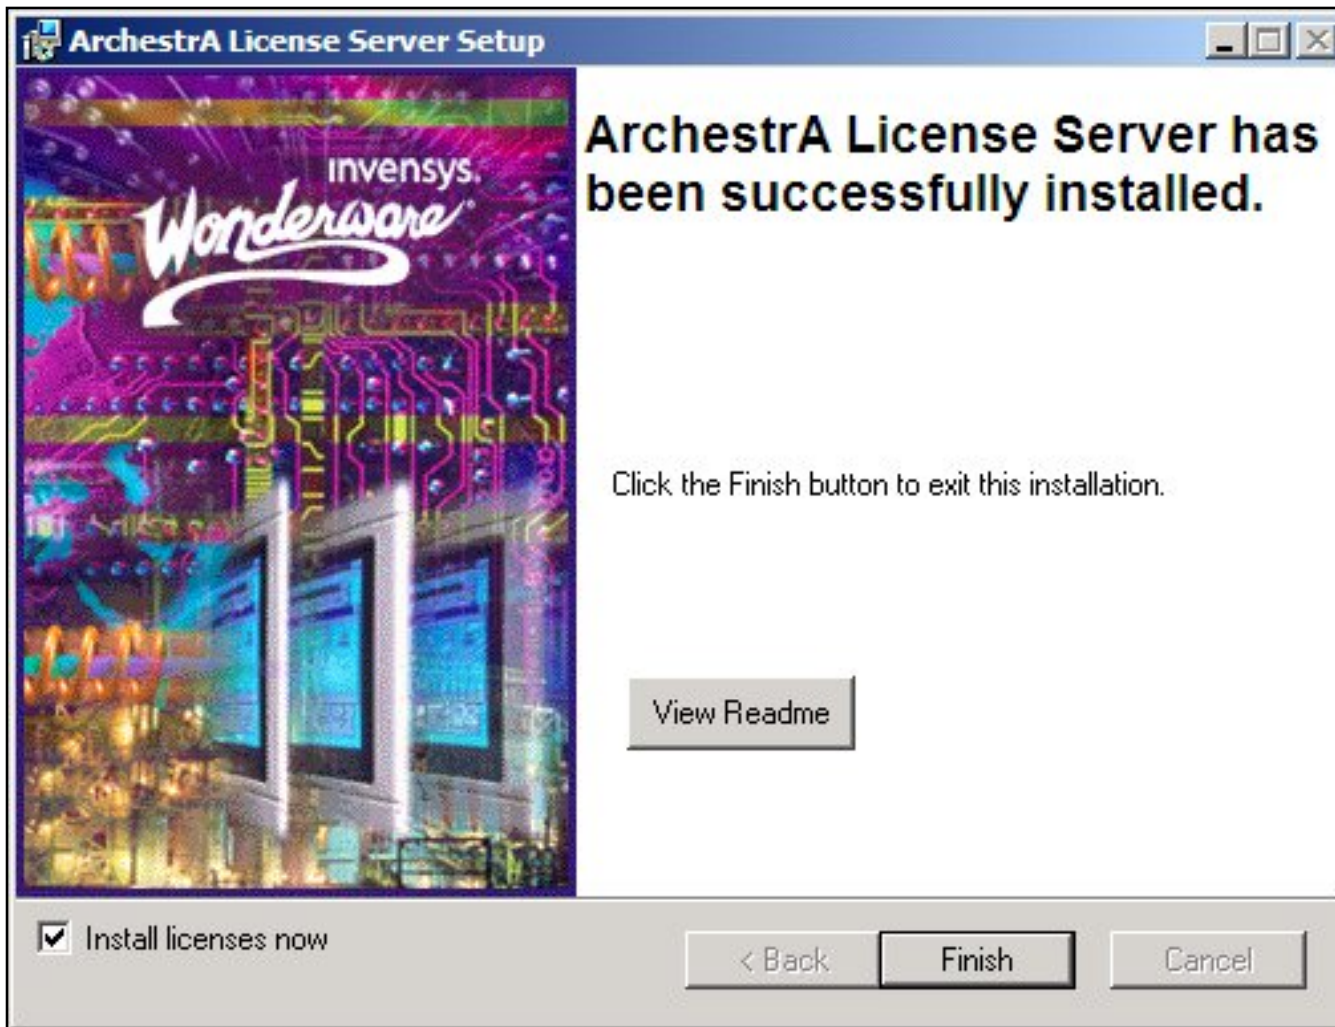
ArchestrA License Server Setup

invensys.
Wonderware

ArchestrA License Server has been successfully installed.

Click the Finish button to exit this installation.

View Readme

Install licenses now

< Back

Finish

Cancel